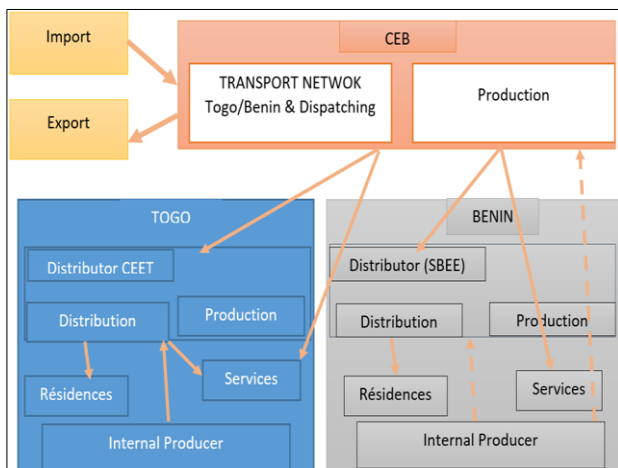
Import

Export

CEB

TRANSPORT NETWOK Togo/Benin & Dispatching

Production

TOGO

Distributor CEET

Distribution

Production

Résidences

Services

Internal Producer

BENIN

Distributor (SBEE)

Distribution

Production

Résidences

Services

Internal Producer